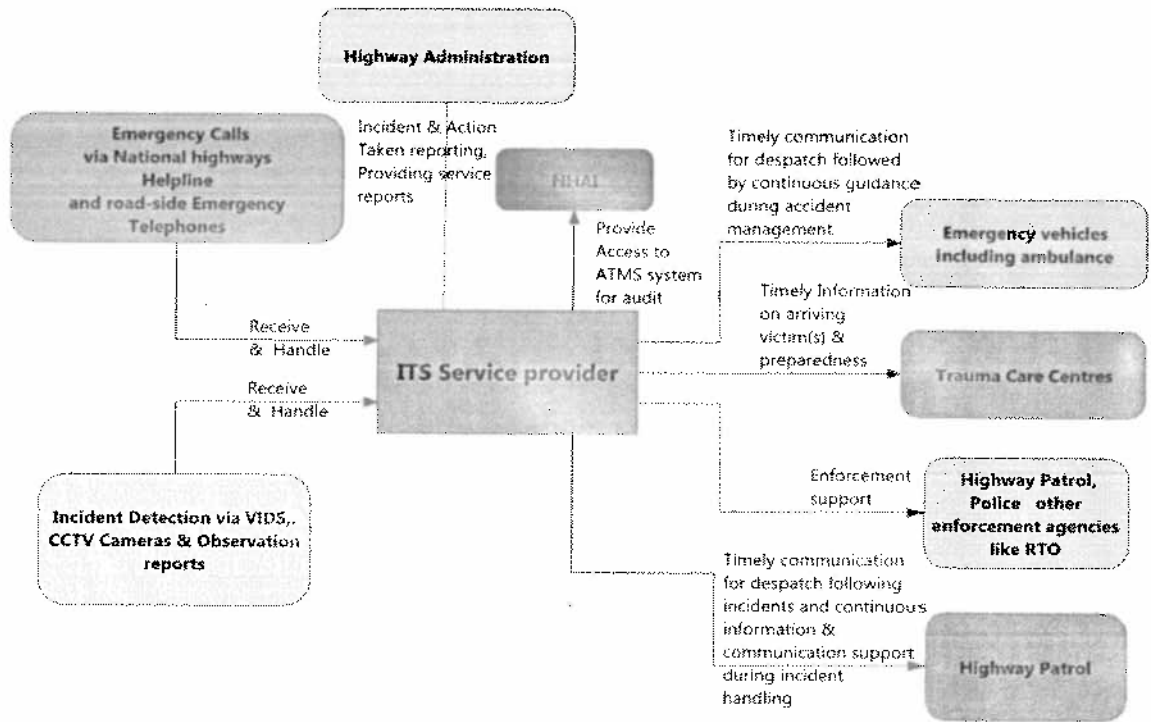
Highway Administration

Emergency Calls via National highways Helpline and road-side Emergency Telephones

Incident & Action Taken reporting, Providing service reports

NHAI

Provide Access to ATMS system for audit

Timely communication for despatch followed by continuous guidance during accident management

Emergency vehicles including ambulance

Timely Information on arriving victim(s) & preparedness

Receive & Handle

Receive & Handle

ITS Service provider

Trauma Care Centres

Enforcement support

Highway Patrol, Police other enforcement agencies like RTO

Incident Detection via VIDS,. CCTV Cameras & Observation reports

Timely communication for despatch following incidents and continuous information & communication support during incident handling

Highway Patrol